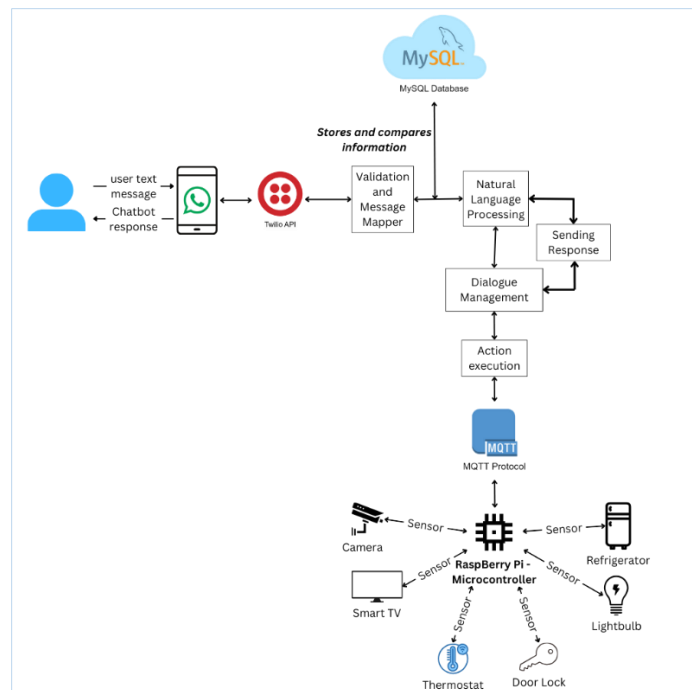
MySQL

MySQL Database

Stores and compares information

user text message

Chatbot response

Twilio API

Validation and Message Mapper

Natural Language Processing

Sending Response

Dialogue Management

Action execution

MQTT

MQTT Protocol

Sensor

Camera

Sensor

Refrigerator

Sensor

RaspBerry Pi - Microcontroller

Sensor

Smart TV

Lightbulb

Sensor

Sensor

Thermostat

Door Lock